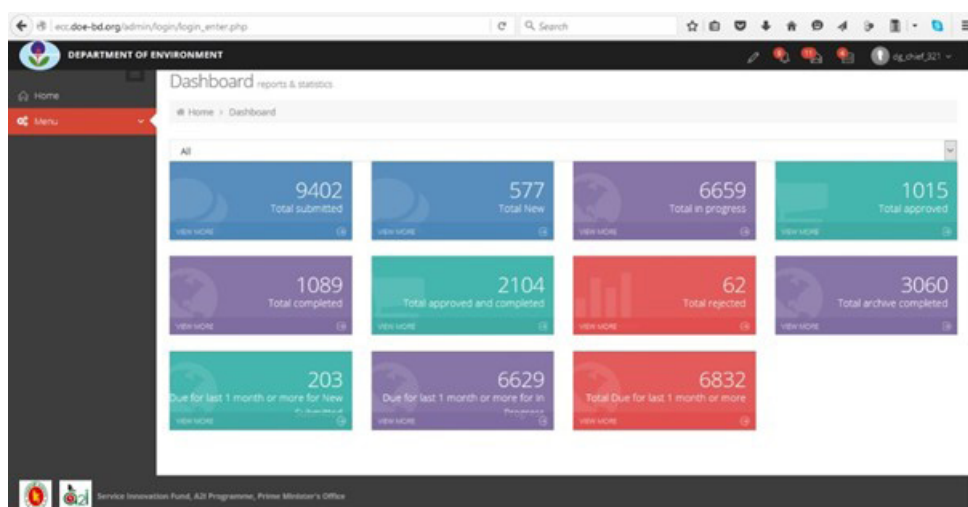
ecc.doe-bd.org/admin/login/login_enter.php

Search

DEPARTMENT OF ENVIRONMENT

dg_chief_321

Home

Menu

Dashboard reports & statistics

Home > Dashboard

All

9402
Total submitted
VIEW MORE

577
Total New
VIEW MORE

6659
Total in progress
VIEW MORE

1015
Total approved
VIEW MORE

1089
Total completed
VIEW MORE

2104
Total approved and completed
VIEW MORE

62
Total rejected
VIEW MORE

3060
Total archive completed
VIEW MORE

203
Due for last 1 month or more for New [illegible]
VIEW MORE

6629
Due for last 1 month or more for In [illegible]
VIEW MORE

6832
Total Due for last 1 month or more
VIEW MORE

a2i

Service Innovation Fund, A2I Programme, Prime Minister's Office